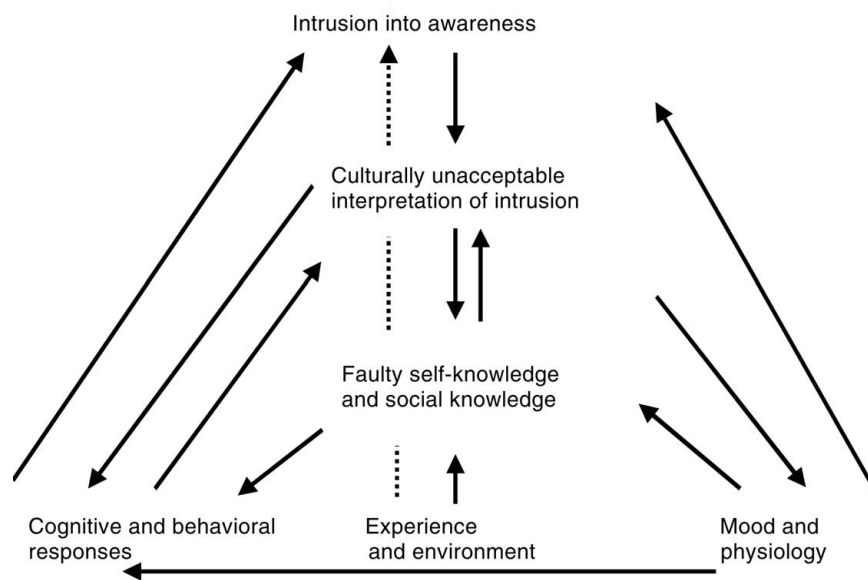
Intrusion into awareness

Culturally unacceptable interpretation of intrusion

Faulty self-knowledge and social knowledge

Cognitive and behavioral responses

Experience and environment

Mood and physiology